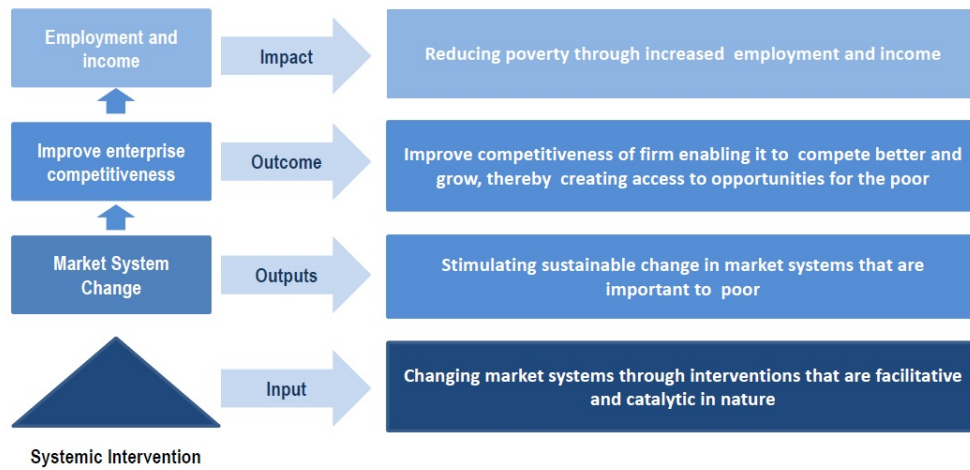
Employment and income

Impact

Reducing poverty through increased employment and income

Improve enterprise competitiveness

Outcome

Improve competitiveness of firm enabling it to compete better and grow, thereby creating access to opportunities for the poor

Market System Change

Outputs

Stimulating sustainable change in market systems that are important to poor

Input

Changing market systems through interventions that are facilitative and catalytic in nature

Systemic Intervention